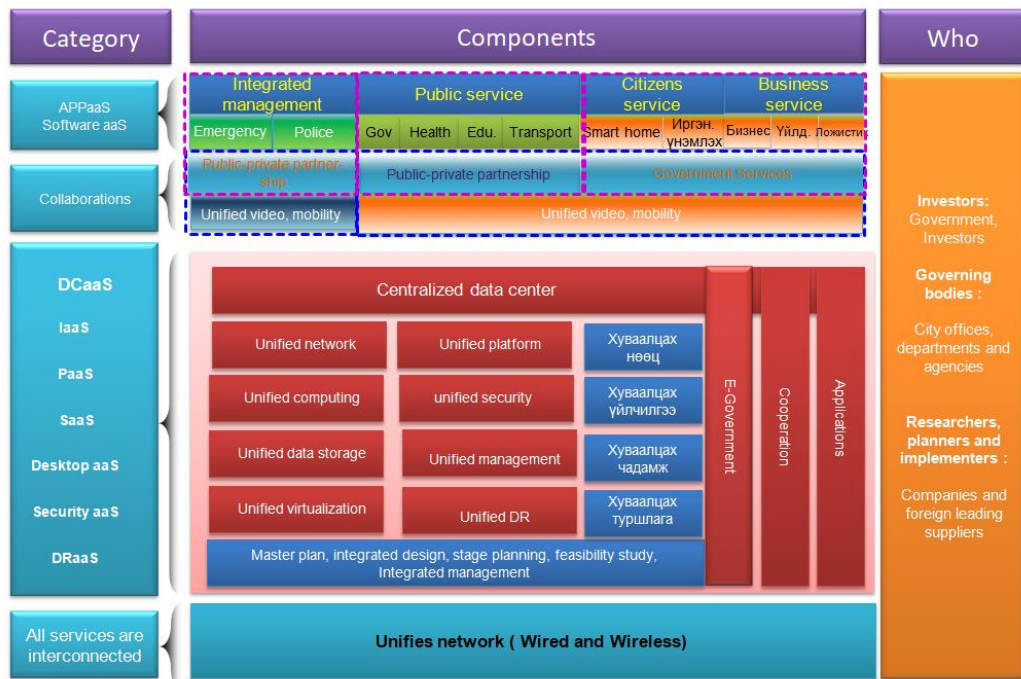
Category

Components

Who

APPaaS
Software aaS

Integrated management

Emergency

Police

Public service

Gov

Health

Edu.

Transport

Citizens service

Smart home

Иргэн. үнэмлэх

Business service

Бизнес

Үйлд.

Ложистик

Collaborations

Public-private partnership

Public-private partnership

Government Services

Unified video, mobility

Unified video, mobility

DCaaS

IaaS

PaaS

SaaS

Desktop aaS

Security aaS

DRaaS

Centralized data center

Unified network

Unified platform

Хуваалцах нөөц

Unified computing

unified security

Хуваалцах үйлчилгээ

Unified data storage

Unified management

Хуваалцах чадамж

Unified virtualization

Unified DR

Хуваалцах туршлага

Master plan, integrated design, stage planning, feasibility study, Integrated management

E-Government

Cooperation

Applications

All services are interconnected

Unifies network ( Wired and Wireless)

Investors:
Government, Investors

Governing bodies :

City offices, departments and agencies

Researchers, planners and implementers :

Companies and foreign leading suppliers